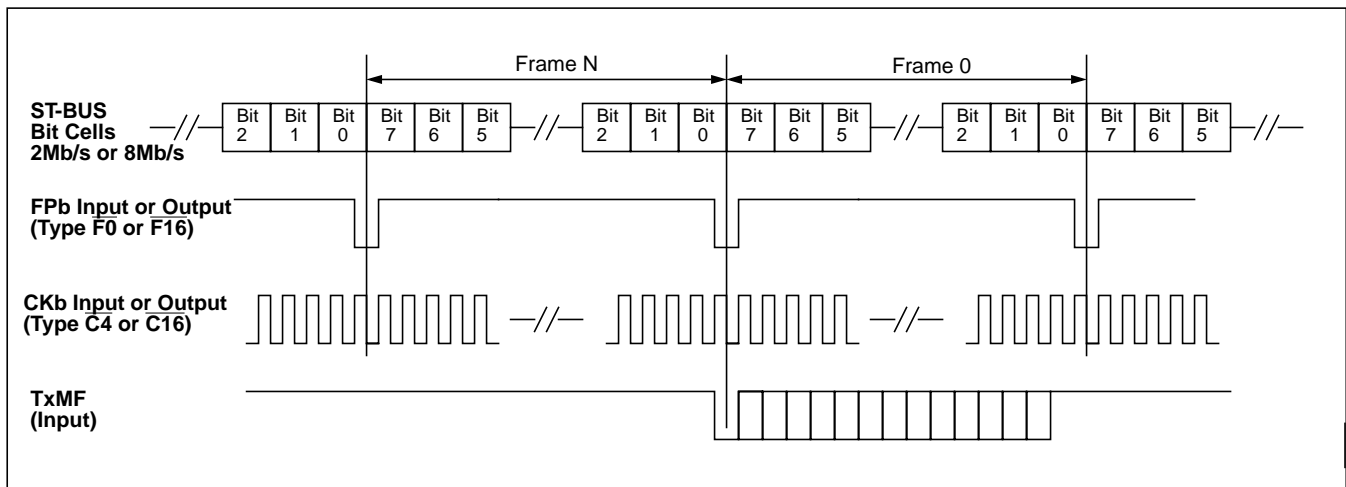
Frame N

Frame 0

ST-BUS Bit Cells 2Mb/s or 8Mb/s

Bit 2 | Bit 1 | Bit 0 | Bit 7 | Bit 6 | Bit 5 | Bit 2 | Bit 1 | Bit 0 | Bit 7 | Bit 6 | Bit 5 | Bit 2 | Bit 1 | Bit 0 | Bit 7 | Bit 6 | Bit 5

FPb Input or Output (Type $\overline{F0}$ or $\overline{F16}$)

CKb Input or Output (Type $\overline{C4}$ or $\overline{C16}$)

TxMF (Input)